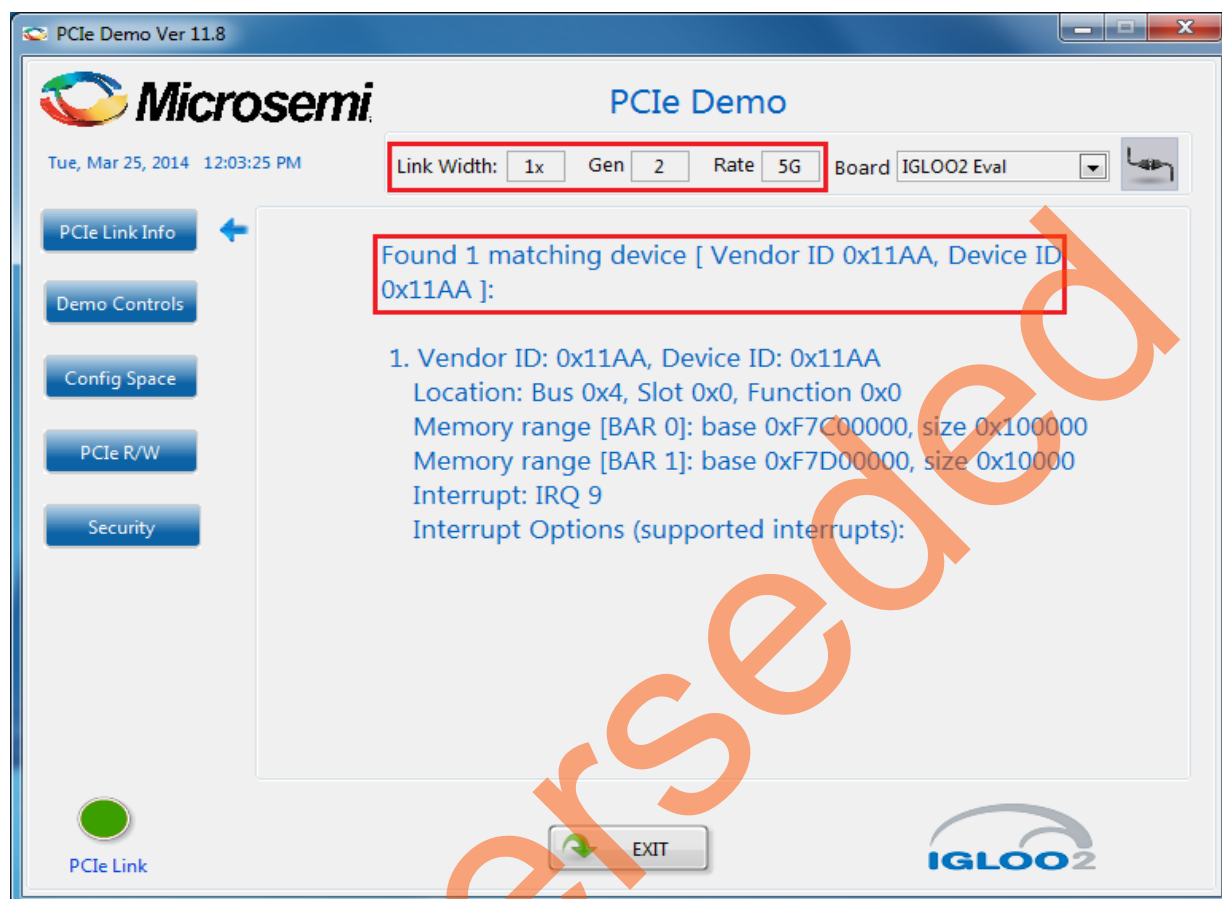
PCIe Demo Ver 11.8

Microsemi

PCIe Demo

Tue, Mar 25, 2014 12:03:25 PM

Link Width: 1x Gen 2 Rate 5G Board IGLOO2 Eval

PCIe Link Info

Demo Controls

Config Space

PCIe R/W

Security

Found 1 matching device [ Vendor ID 0x11AA, Device ID 0x11AA ]:

1. Vendor ID: 0x11AA, Device ID: 0x11AA
Location: Bus 0x4, Slot 0x0, Function 0x0
Memory range [BAR 0]: base 0xF7C00000, size 0x100000
Memory range [BAR 1]: base 0xF7D00000, size 0x10000
Interrupt: IRQ 9
Interrupt Options (supported interrupts):

erseded

PCIe Link

EXIT

IGLOO2